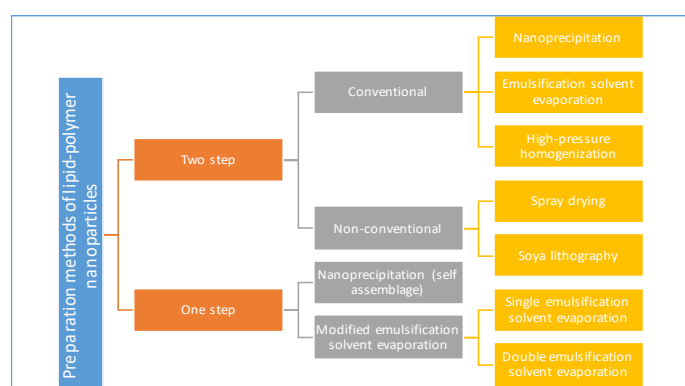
Preparation methods of lipid-polymer nanoparticles

Two step

Conventional

Nanoprecipitation

Emulsification solvent evaporation

High-pressure homogenization

Non-conventional

Spray drying

Soya lithography

One step

Nanoprecipitation (self assemblage)

Modified emulsification solvent evaporation

Single emulsification solvent evaporation

Double emulsification solvent evaporation